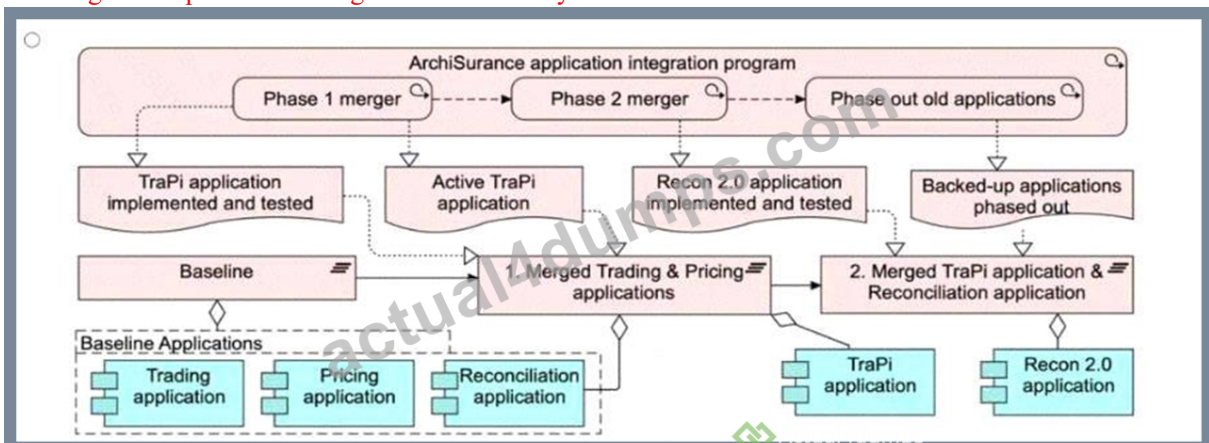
ArchiSurance application integration program

Phase 1 merger

Phase 2 merger

Phase out old applications

TraPi application implemented and tested

Active TraPi application

Recon 2.0 application implemented and tested

Backed-up applications phased out

Baseline

1. Merged Trading & Pricing applications

2. Merged TraPi application & Reconciliation application

Baseline Applications

Trading application

Pricing application

Reconciliation application

TraPi application

Recon 2.0 application

actual4dumps.com